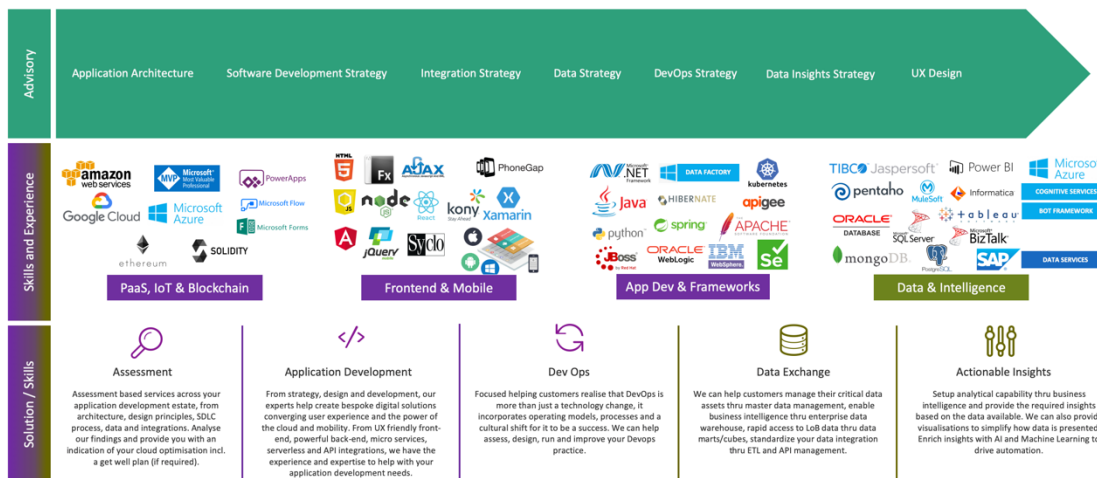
Advisory

Application Architecture
Software Development Strategy
Integration Strategy
Data Strategy
DevOps Strategy
Data Insights Strategy
UX Design

Skills and Experience

amazon web services
MVP Microsoft Most Valuable Professional
PowerApps
Google Cloud
Microsoft Azure
Microsoft Flow
Microsoft Forms
ethereum
SOLIDITY
PaaS, IoT & Blockchain

HTML 5
Fx
AJAX
PhoneGap
JS
node
React
kony
Xamarin
jQuery
Syclo
Frontend & Mobile

.NET Framework
DATA FACTORY
kubernetes
Java
HIBERNATE
apigee
python
spring
APACHE
JBoss by Red Hat
ORACLE WebLogic
IBM WebSphere
App Dev & Frameworks

TIBCO Jaspersoft
Power BI
Microsoft Azure
pentaho
MuleSoft
Informatica
COGNITIVE SERVICES
ORACLE DATABASE
SQL Server
tableau
BOT FRAMEWORK
mongoDB
PostgreSQL
BizTalk
SAP
DATA SERVICES
Data & Intelligence

Solution / Skills

Assessment
Assessment based services across your application development estate, from architecture, design principles, SDLC process, data and integrations. Analyse our findings and provide you with an indication of your cloud optimisation incl. a get well plan (if required).

Application Development
From strategy, design and development, our experts help create bespoke digital solutions converging user experience and the power of the cloud and mobility. From UX friendly front-end, powerful back-end, micro services, serverless and API integrations, we have the experience and expertise to help with your application development needs.

Dev Ops
Focused helping customers realise that DevOps is more than just a technology change, it incorporates operating models, processes and a cultural shift for it to be a success. We can help assess, design, run and improve your Devops practice.

Data Exchange
We can help customers manage their critical data assets thru master data management, enable business intelligence thru enterprise data warehouse, rapid access to LoB data thru data marts/cubes, standardize your data integration thru ETL and API management.

Actionable Insights
Setup analytical capability thru business intelligence and provide the required insights based on the data available. We can also provide visualisations to simplify how data is presented. Enrich insights with AI and Machine Learning to drive automation.